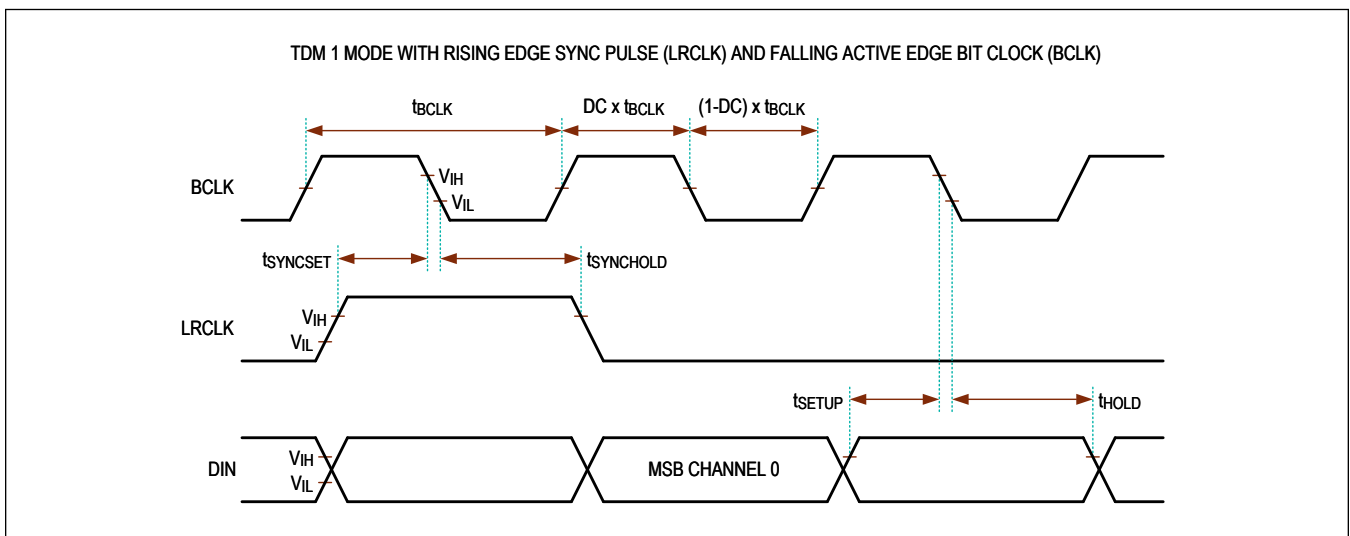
TDM 1 MODE WITH RISING EDGE SYNC PULSE (LRCLK) AND FALLING ACTIVE EDGE BIT CLOCK (BCLK)

$t_{BCLK}$

DC x $t_{BCLK}$

(1-DC) x $t_{BCLK}$

BCLK

$V_{IH}$

$V_{IL}$

$t_{SYNCSET}$

$t_{SYNCHOLD}$

$V_{IH}$

LRCLK

$V_{IL}$

$t_{SETUP}$

$t_{HOLD}$

$V_{IH}$

DIN

$V_{IL}$

MSB CHANNEL 0